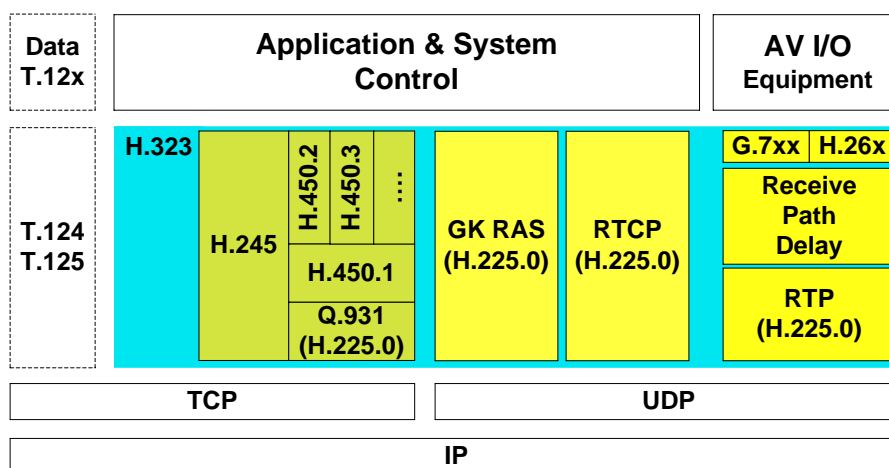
Data T.12x

Application & System Control

AV I/O Equipment

T.124 T.125

H.323

H.245

H.450.2

H.450.3

...

H.450.1

Q.931 (H.225.0)

GK RAS (H.225.0)

RTCP (H.225.0)

G.7xx

H.26x

Receive Path Delay

RTP (H.225.0)

TCP

UDP

IP